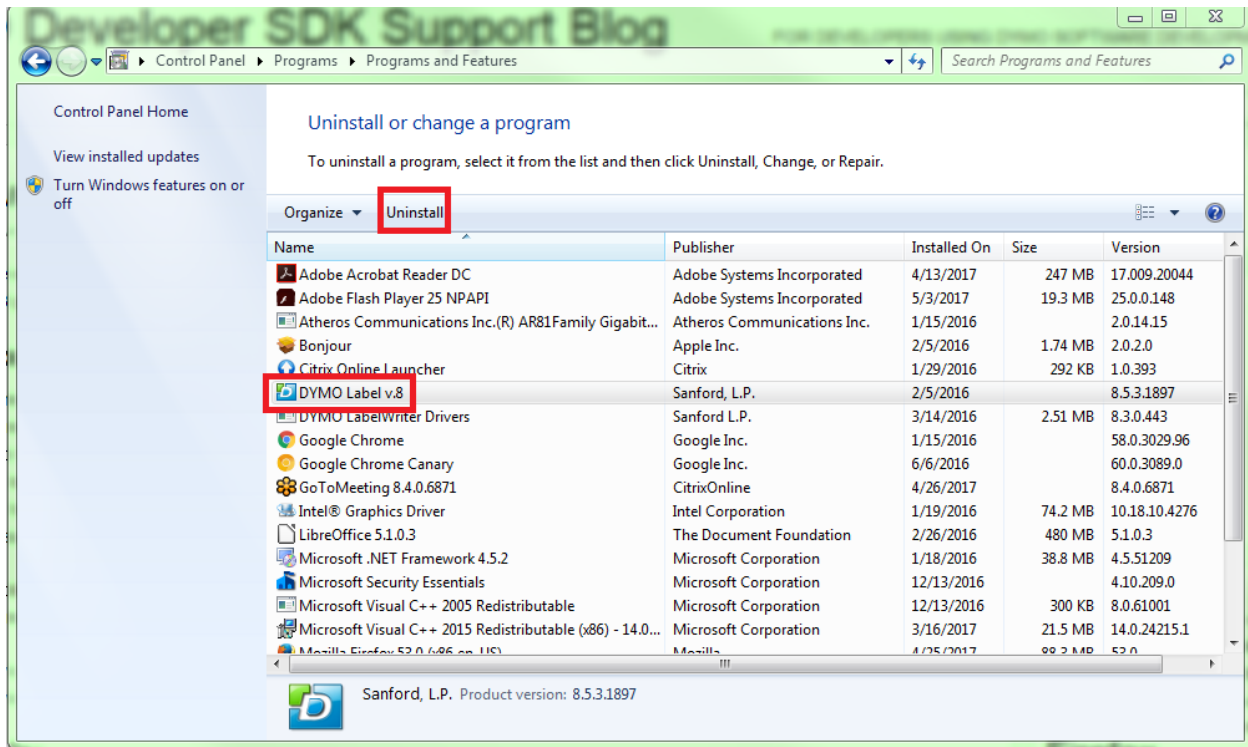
Developer SDK Support Blog

Control Panel ▸ Programs ▸ Programs and Features

Search Programs and Features

Control Panel Home

View installed updates

Turn Windows features on or off

Uninstall or change a program

To uninstall a program, select it from the list and then click Uninstall, Change, or Repair.

Organize ▾ Uninstall

| Name | Publisher | Installed On | Size | Version |
|---|---|---|---|---|
| Adobe Acrobat Reader DC | Adobe Systems Incorporated | 4/13/2017 | 247 MB | 17.009.20044 |
| Adobe Flash Player 25 NPAPI | Adobe Systems Incorporated | 5/3/2017 | 19.3 MB | 25.0.0.148 |
| Atheros Communications Inc.(R) AR81Family Gigabit... | Atheros Communications Inc. | 1/15/2016 | | 2.0.14.15 |
| Bonjour | Apple Inc. | 2/5/2016 | 1.74 MB | 2.0.2.0 |
| Citrix Online Launcher | Citrix | 1/29/2016 | 292 KB | 1.0.393 |
| DYMO Label v.8 | Sanford, L.P. | 2/5/2016 | | 8.5.3.1897 |
| DYMO LabelWriter Drivers | Sanford L.P. | 3/14/2016 | 2.51 MB | 8.3.0.443 |
| Google Chrome | Google Inc. | 1/15/2016 | | 58.0.3029.96 |
| Google Chrome Canary | Google Inc. | 6/6/2016 | | 60.0.3089.0 |
| GoToMeeting 8.4.0.6871 | CitrixOnline | 4/26/2017 | | 8.4.0.6871 |
| Intel® Graphics Driver | Intel Corporation | 1/19/2016 | 74.2 MB | 10.18.10.4276 |
| LibreOffice 5.1.0.3 | The Document Foundation | 2/26/2016 | 480 MB | 5.1.0.3 |
| Microsoft .NET Framework 4.5.2 | Microsoft Corporation | 1/18/2016 | 38.8 MB | 4.5.51209 |
| Microsoft Security Essentials | Microsoft Corporation | 12/13/2016 | | 4.10.209.0 |
| Microsoft Visual C++ 2005 Redistributable | Microsoft Corporation | 12/13/2016 | 300 KB | 8.0.61001 |
| Microsoft Visual C++ 2015 Redistributable (x86) - 14.0... | Microsoft Corporation | 3/16/2017 | 21.5 MB | 14.0.24215.1 |
| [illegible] | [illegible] | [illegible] | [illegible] | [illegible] |

Sanford, L.P. Product version: 8.5.3.1897